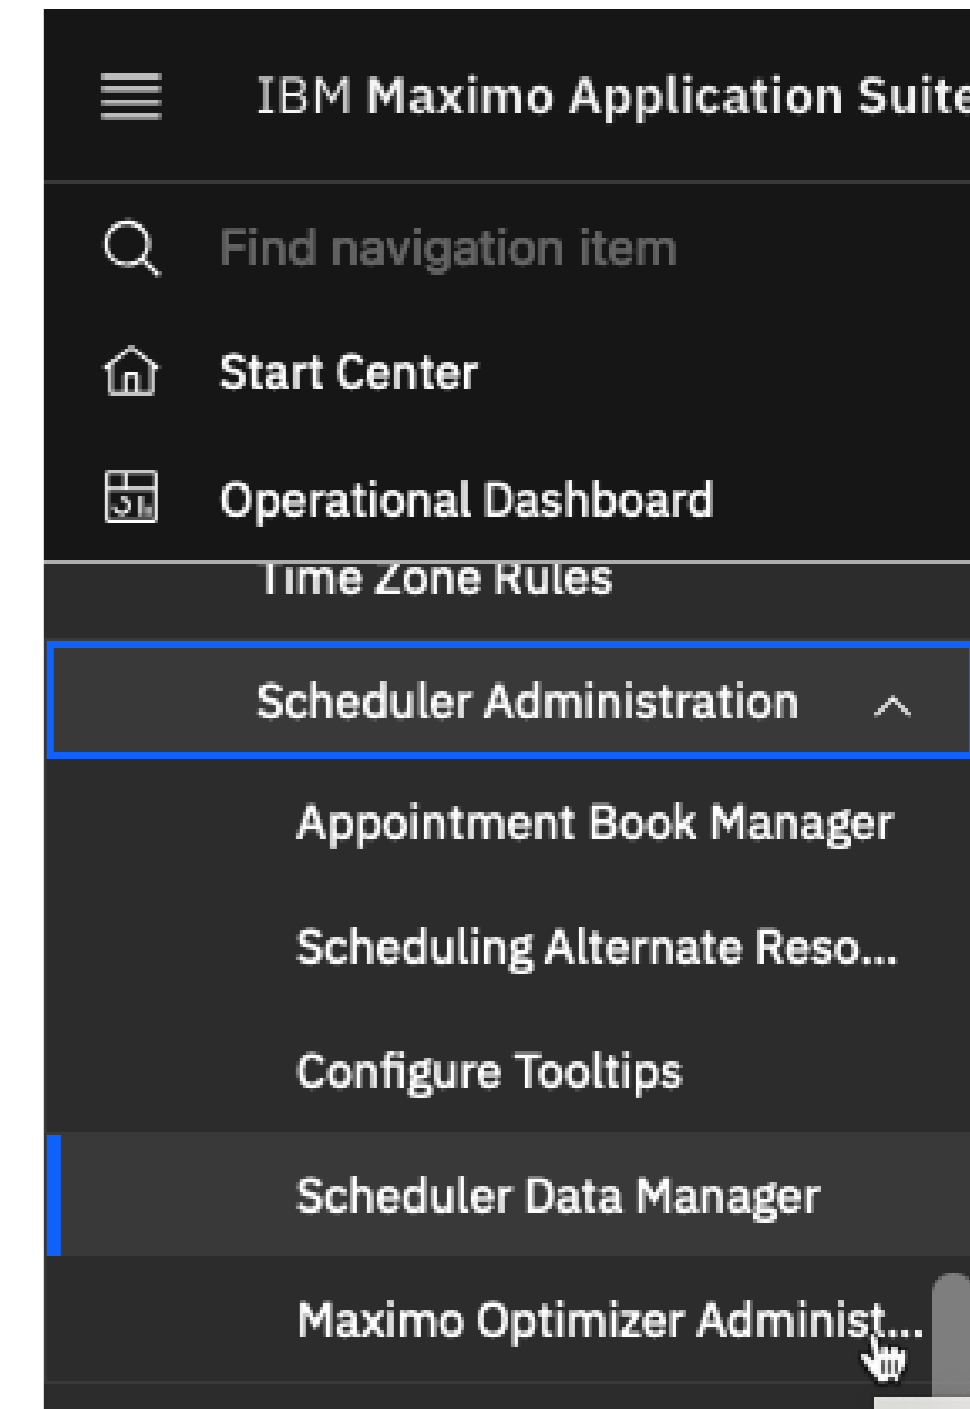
IBM Maximo Application Suite

Find navigation item

Start Center

Operational Dashboard

Time Zone Rules

Scheduler Administration

Appointment Book Manager

Scheduling Alternate Reso...

Configure Tooltips

Scheduler Data Manager

Maximo Optimizer Administ...